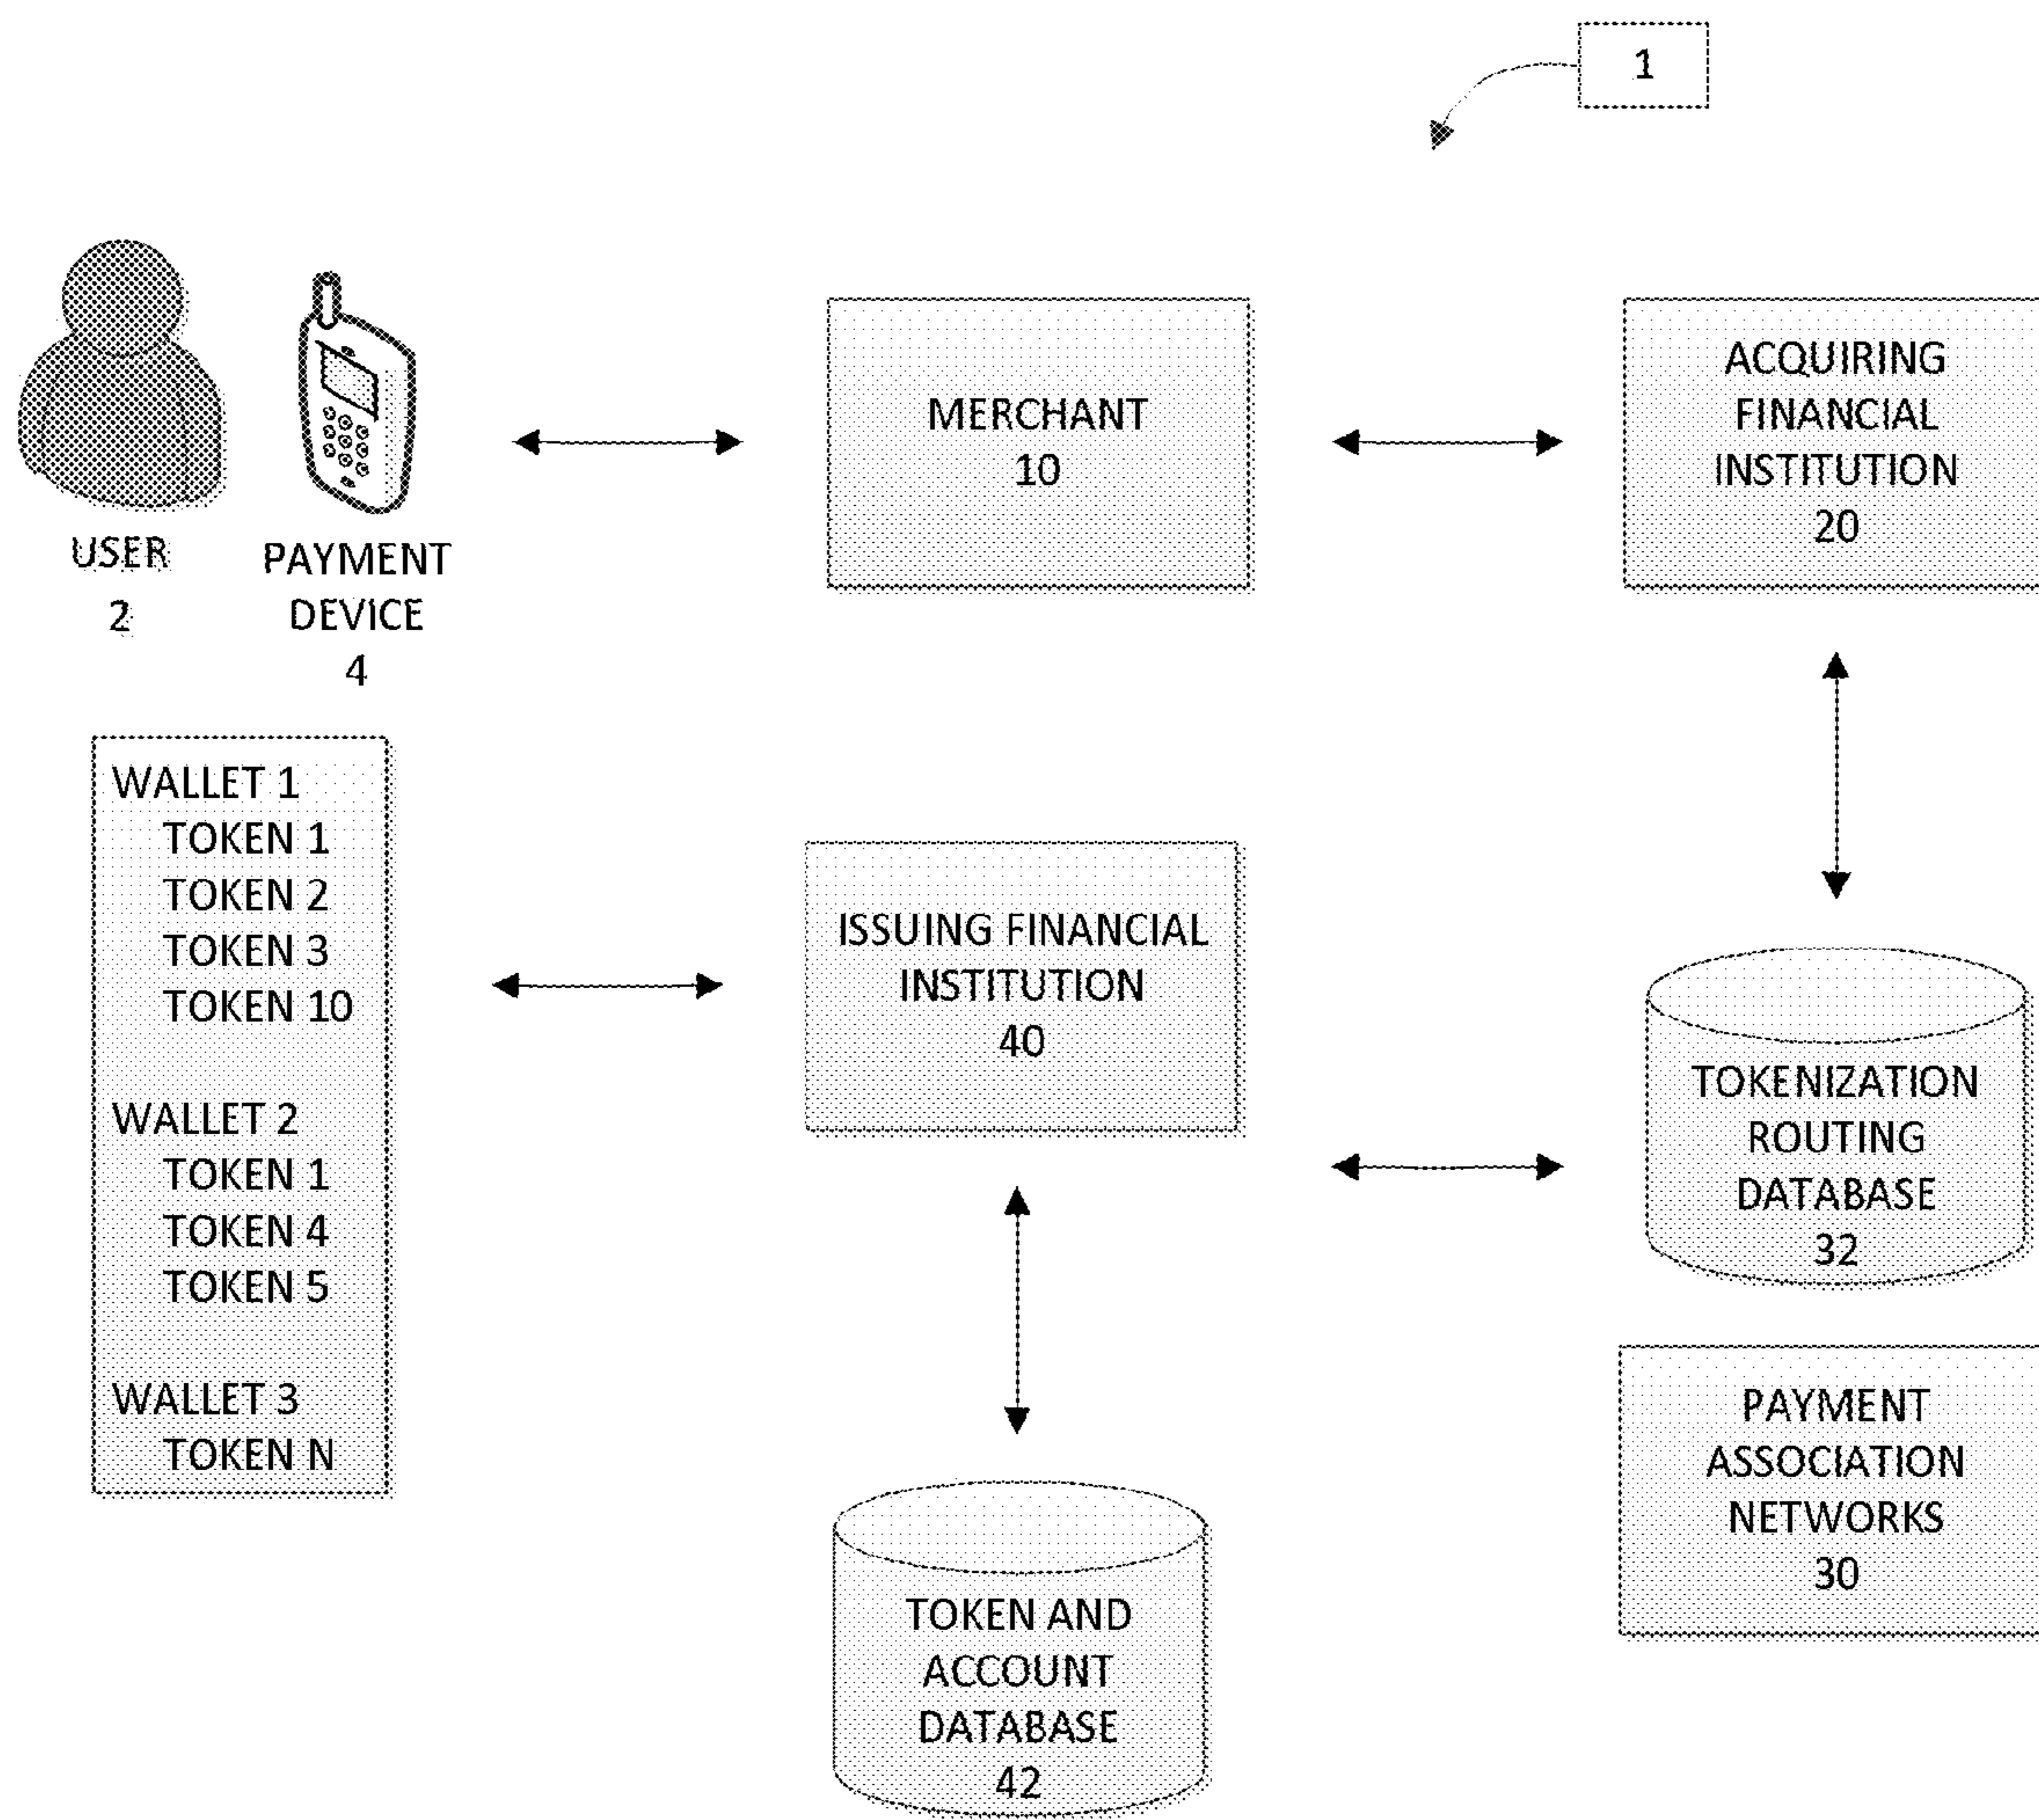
1

USER
2

PAYMENT
DEVICE
4

MERCHANT
10

ACQUIRING
FINANCIAL
INSTITUTION
20

WALLET 1
TOKEN 1
TOKEN 2
TOKEN 3
TOKEN 10

WALLET 2
TOKEN 1
TOKEN 4
TOKEN 5

WALLET 3
TOKEN N

ISSUING FINANCIAL
INSTITUTION
40

TOKENIZATION
ROUTING
DATABASE
32

PAYMENT
ASSOCIATION
NETWORKS
30

TOKEN AND
ACCOUNT
DATABASE
42